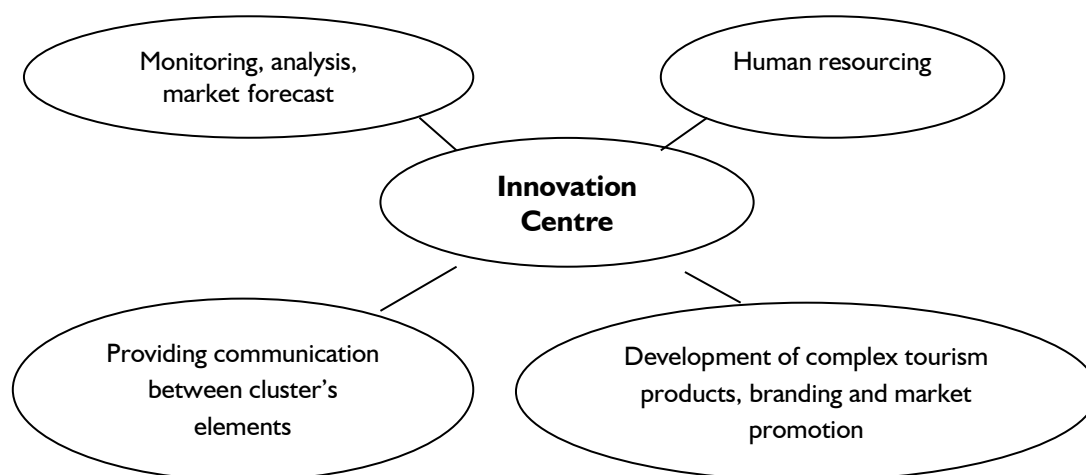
Monitoring, analysis, market forecast

Human resourcing

**Innovation Centre**

Providing communication between cluster's elements

Development of complex tourism products, branding and market promotion